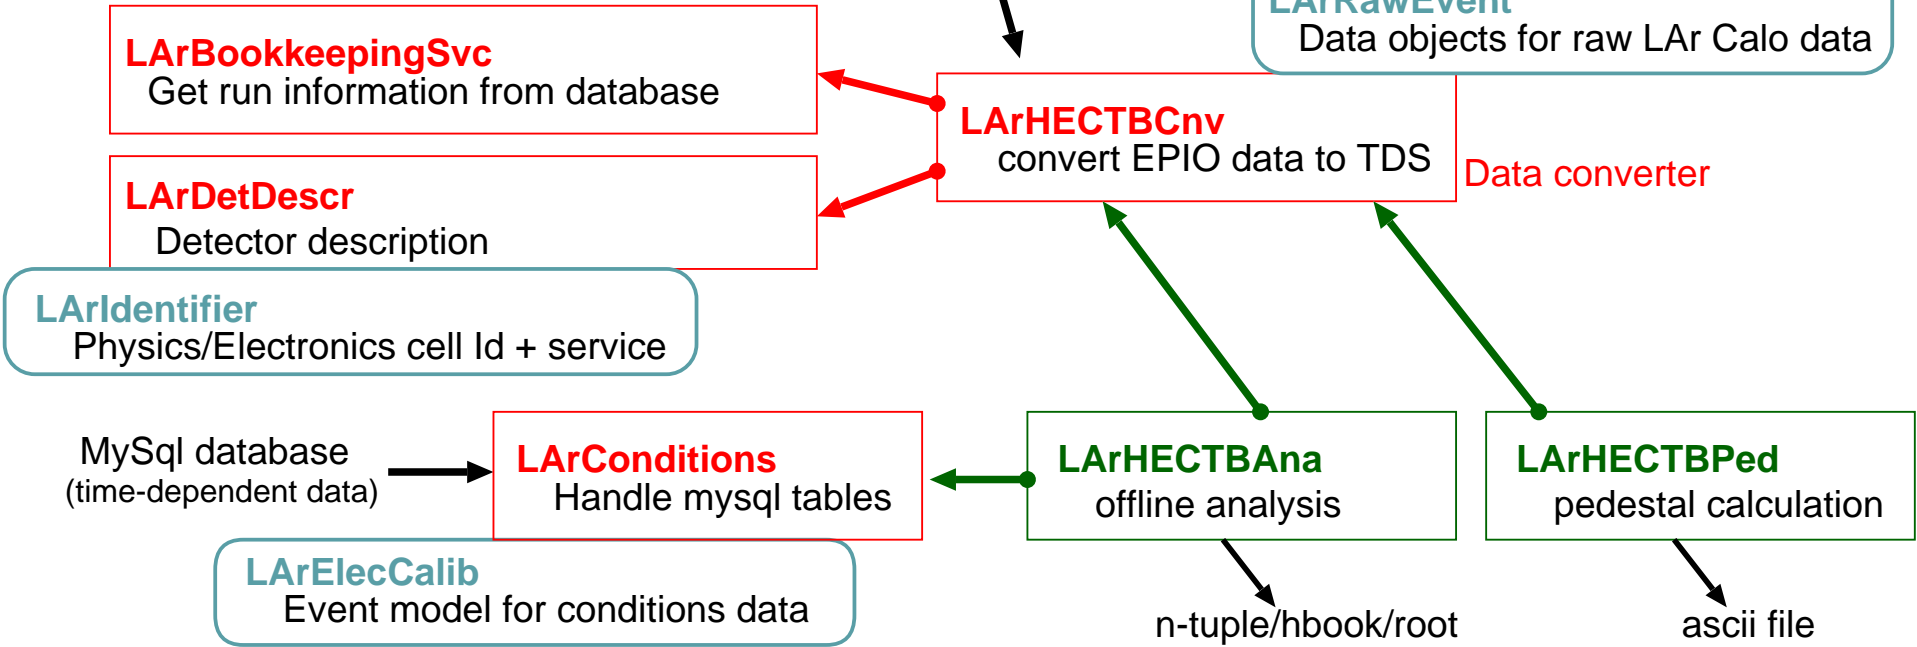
LArBookkeepingSvc
Get run information from database

LArRawEvent
Data objects for raw LAr Calo data

LArHECTBCnv
convert EPIO data to TDS

Data converter

LArDetDescr
Detector description

LArIdentifier
Physics/Electronics cell Id + service

MySql database
(time-dependent data)

LArConditions
Handle mysql tables

LArHECTBAna
offline analysis

LArHECTBPed
pedestal calculation

LArElecCalib
Event model for conditions data

n-tuple/hbook/root

ascii file